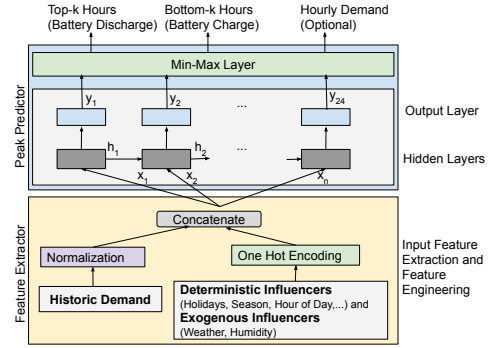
Top-k Hours (Battery Discharge)

Bottom-k Hours (Battery Charge)

Hourly Demand (Optional)

Min-Max Layer

$y_1$

$y_2$

...

$y_{24}$

Output Layer

$h_1$

$h_2$

...

Hidden Layers

$x_1$

$x_2$

$x_n$

Peak Predictor

Concatenate

Normalization

One Hot Encoding

Historic Demand

Deterministic Influencers (Holidays, Season, Hour of Day,...) and Exogenous Influencers (Weather, Humidity)

Feature Extractor

Input Feature Extraction and Feature Engineering